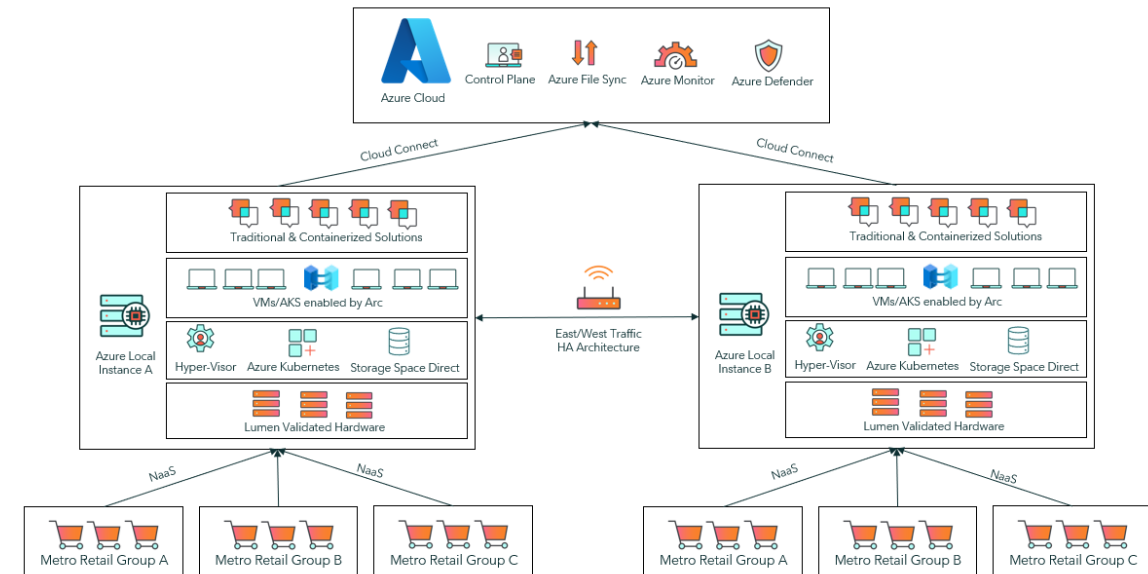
Azure Cloud
Control Plane
Azure File Sync
Azure Monitor
Azure Defender

Cloud Connect
Cloud Connect

Traditional & Containerized Solutions
VMs/AKS enabled by Arc
Azure Local Instance A
Hyper-Visor
Azure Kubernetes
Storage Space Direct
Lumen Validated Hardware

East/West Traffic
HA Architecture

Traditional & Containerized Solutions
VMs/AKS enabled by Arc
Azure Local Instance B
Hyper-Visor
Azure Kubernetes
Storage Space Direct
Lumen Validated Hardware

NaaS
NaaS
NaaS
NaaS

Metro Retail Group A
Metro Retail Group B
Metro Retail Group C
Metro Retail Group A
Metro Retail Group B
Metro Retail Group C